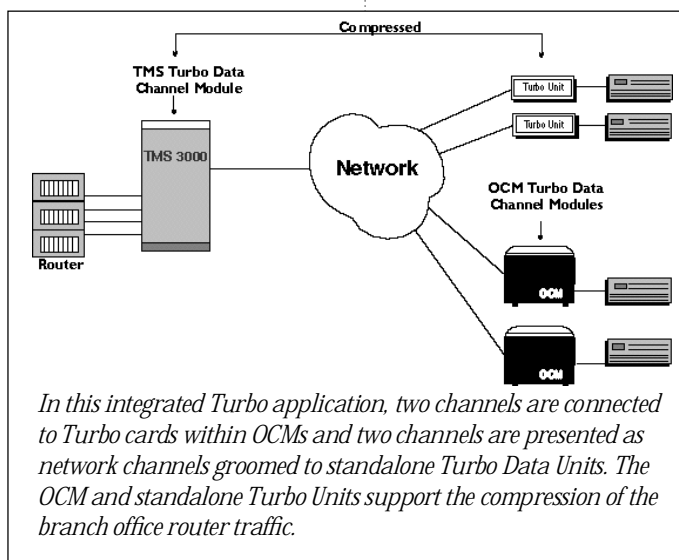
Compressed

TMS Turbo Data Channel Module

TMS 3000

Router

Network

Turbo Unit

Turbo Unit

OCM Turbo Data Channel Modules

OCM

OCM

In this integrated Turbo application, two channels are connected to Turbo cards within OCMs and two channels are presented as network channels groomed to standalone Turbo Data Units. The OCM and standalone Turbo Units support the compression of the branch office router traffic.